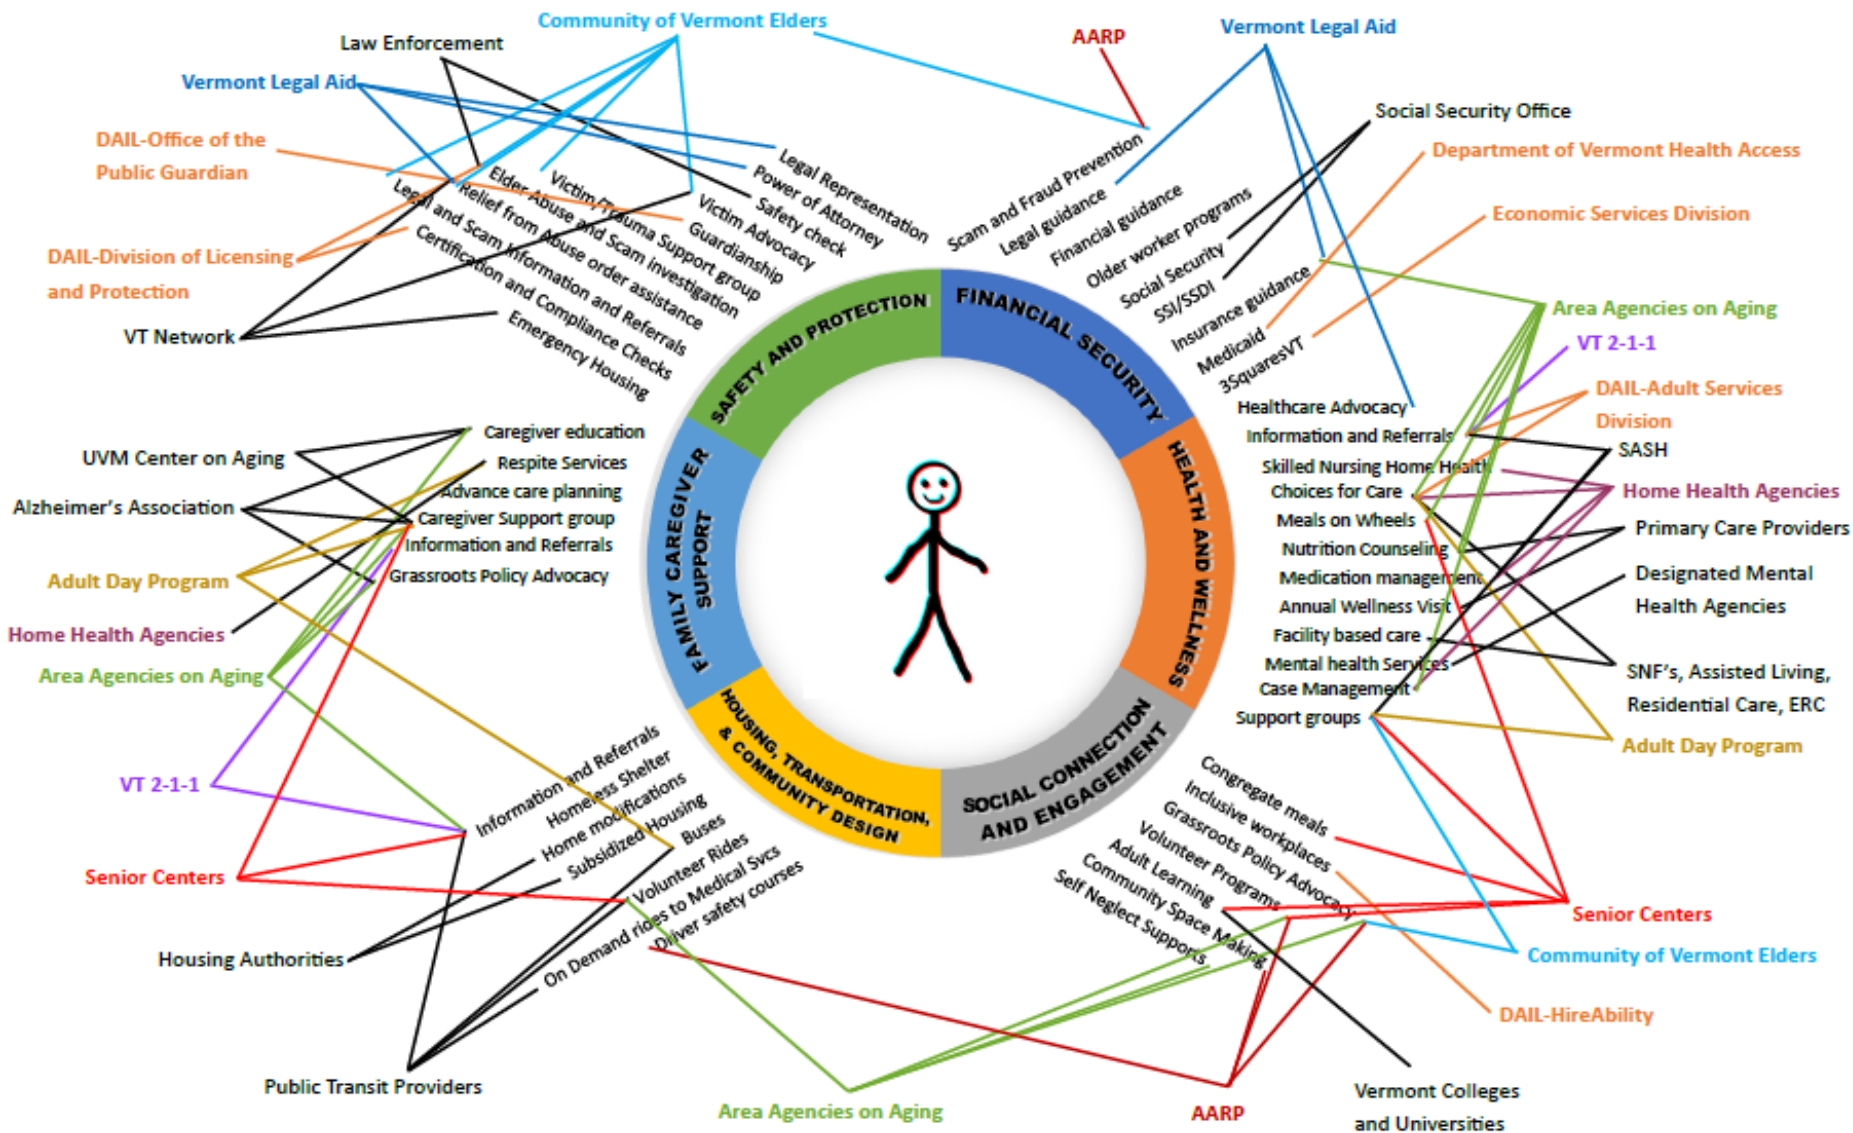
Community of Vermont Elders
Law Enforcement
Vermont Legal Aid
DAIL-Office of the Public Guardian
DAIL-Division of Licensing and Protection
VT Network

Legal Representation
Power of Attorney
Safety check
Victim Advocacy
Guardianship
Victim/Trauma Support group
Elder Abuse and Scam investigation
Relief from Abuse order assistance
Legal and Scam Information and Referrals
Certification and Compliance Checks
Emergency Housing

AARP
Vermont Legal Aid
Social Security Office
Department of Vermont Health Access
Economic Services Division

Scam and Fraud Prevention
Legal guidance
Financial guidance
Older worker programs
Social Security
SSI/SSDI
Insurance guidance
Medicaid
3SquaresVT

SAFETY AND PROTECTION
FINANCIAL SECURITY
HEALTH AND WELLNESS
SOCIAL CONNECTION AND ENGAGEMENT
HOUSING, TRANSPORTATION, & COMMUNITY DESIGN
FAMILY CAREGIVER SUPPORT

UVM Center on Aging
Alzheimer's Association
Adult Day Program
Home Health Agencies
Area Agencies on Aging
VT 2-1-1
Senior Centers
Housing Authorities
Public Transit Providers

Caregiver education
Respite Services
Advance care planning
Caregiver Support group
Information and Referrals
Grassroots Policy Advocacy

Area Agencies on Aging
VT 2-1-1
DAIL-Adult Services Division
SASH
Home Health Agencies
Primary Care Providers
Designated Mental Health Agencies
SNF's, Assisted Living, Residential Care, ERC
Adult Day Program

Healthcare Advocacy
Information and Referrals
Skilled Nursing Home Health
Choices for Care
Meals on Wheels
Nutrition Counseling
Medication management
Annual Wellness Visit
Facility based care
Mental health Services
Case Management
Support groups

Information and Referrals
Homeless Shelter
Home modifications
Subsidized Housing
Buses
Volunteer Rides
On Demand rides to Medical Svcs
Driver safety courses

Congregate meals
Inclusive workplaces
Grassroots Policy Advocacy
Volunteer Programs
Adult Learning
Community Space Making
Self Neglect Supports

Senior Centers
Community of Vermont Elders
DAIL-HireAbility
Area Agencies on Aging
AARP
Vermont Colleges and Universities